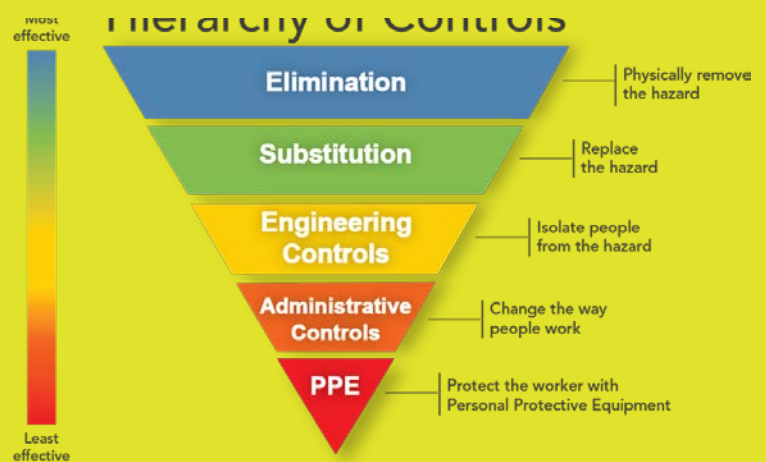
Hierarchy of Controls

Most effective

Least effective

Elimination
Physically remove the hazard

Substitution
Replace the hazard

Engineering Controls
Isolate people from the hazard

Administrative Controls
Change the way people work

PPE
Protect the worker with Personal Protective Equipment